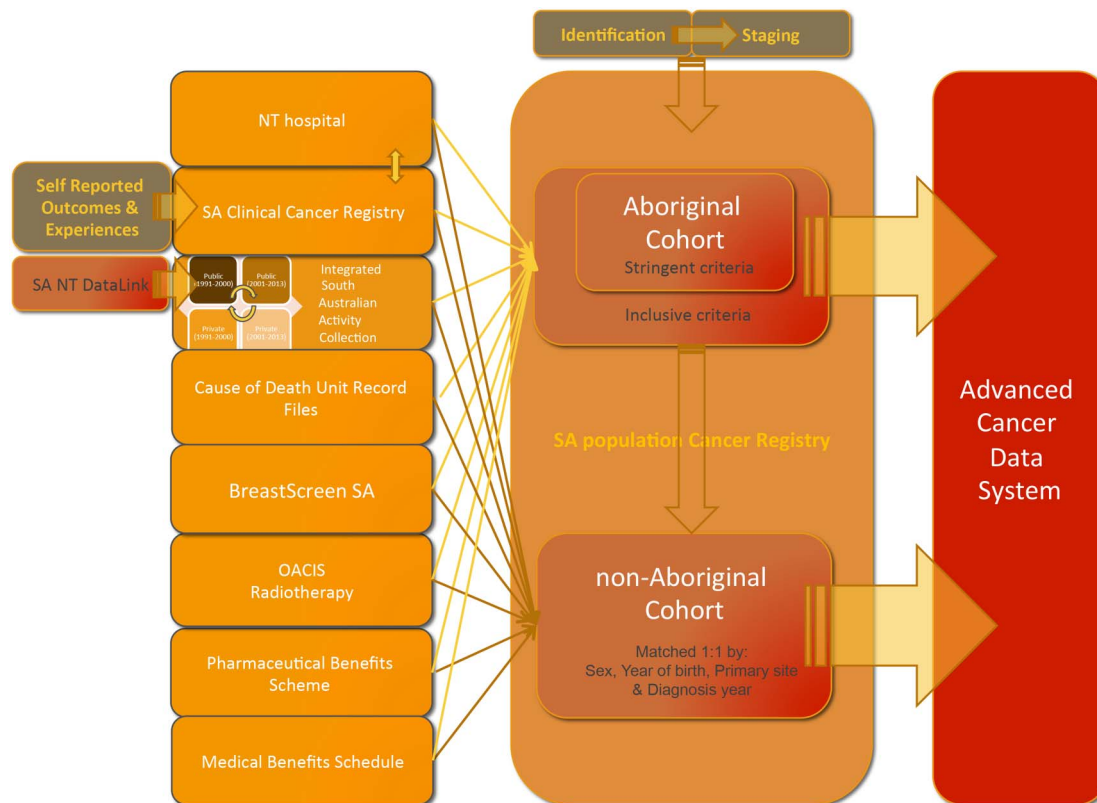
Identification
Staging

NT hospital

Self Reported Outcomes & Experiences

SA Clinical Cancer Registry

SA NT DataLink

Public (1991-2000)
Public (2001-2013)
Private (1991-2000)
Private (2001-2013)
Integrated South Australian Activity Collection

Cause of Death Unit Record Files

BreastScreen SA

OACIS Radiotherapy

Pharmaceutical Benefits Scheme

Medical Benefits Schedule

Aboriginal Cohort
Stringent criteria
Inclusive criteria

SA population Cancer Registry

non-Aboriginal Cohort
Matched 1:1 by: Sex, Year of birth, Primary site & Diagnosis year

Advanced Cancer Data System